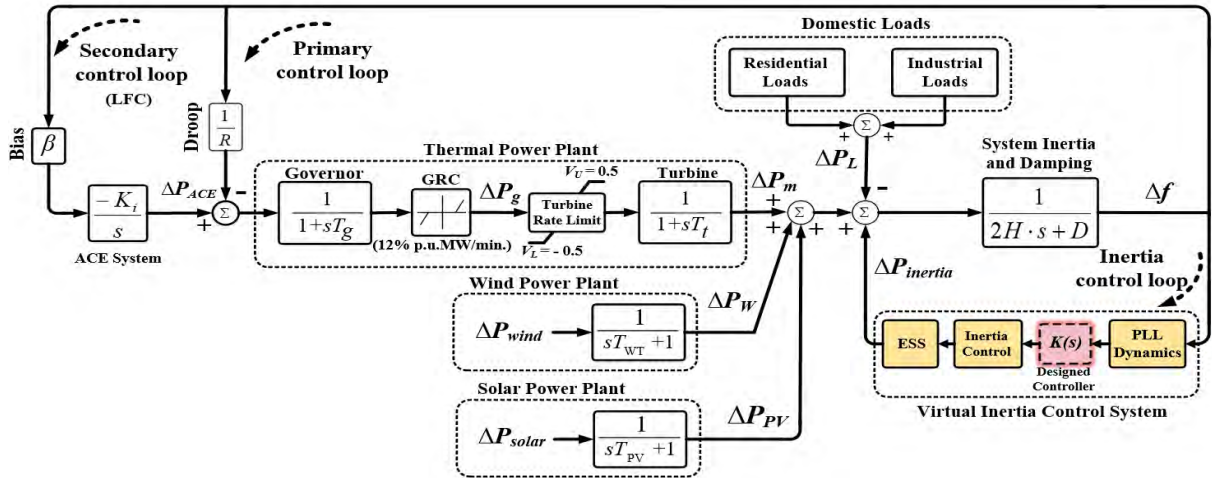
Secondary control loop (LFC)

Primary control loop

Domestic Loads

Residential Loads

Industrial Loads

Bias

$\beta$

Droop

$\frac{1}{R}$

$\Sigma$

+

+

$\Delta P_L$

Thermal Power Plant

Governor

GRC

$V_U = 0.5$

Turbine

System Inertia and Damping

$\frac{-K_i}{s}$

$\Delta P_{ACE}$

-

+

$\Sigma$

$\frac{1}{1+sT_g}$

(12% p.u.MW/min.)

$\Delta P_g$

Turbine Rate Limit

$V_L = -0.5$

$\frac{1}{1+sT_t}$

$\Delta P_m$

+

+

$\Sigma$

+

$\Sigma$

-

+

$\frac{1}{2H \cdot s+D}$

$\Delta f$

ACE System

$\Delta P_{inertia}$

Inertia control loop

Wind Power Plant

$\Delta P_{wind}$

$\frac{1}{sT_{WT}+1}$

$\Delta P_W$

ESS

Inertia Control

K(s)

Designed Controller

PLL Dynamics

Solar Power Plant

Virtual Inertia Control System

$\Delta P_{solar}$

$\frac{1}{sT_{PV}+1}$

$\Delta P_{PV}$